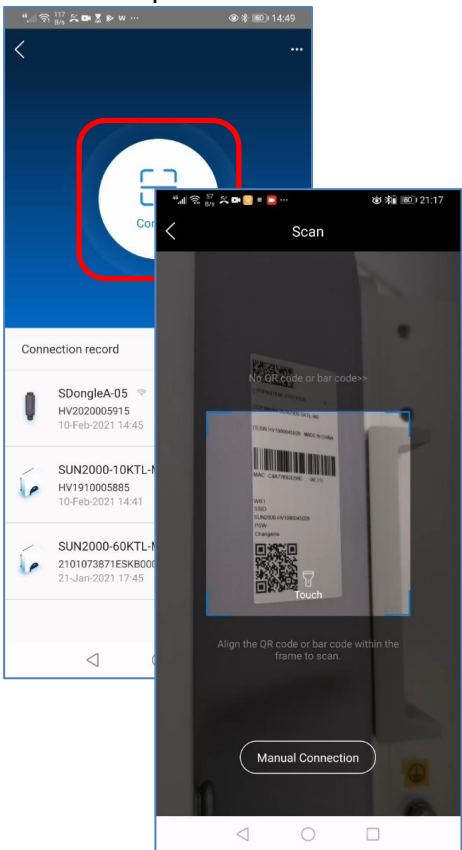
14:49

Con

Connection record

SDongleA-05
HV2020005915
10-Feb-2021 14:45

SUN2000-10KTL-
HV1910005885
10-Feb-2021 14:41

SUN2000-60KTL-
2101073871ESKB000
21-Jan-2021 17:45

21:17

Scan

No QR code or bar code>>

MADE IN CHINA

WIFI
SSID
SUN2000-HV
PSW
Changeme

Touch

Align the QR code or bar code within the frame to scan.

Manual Connection